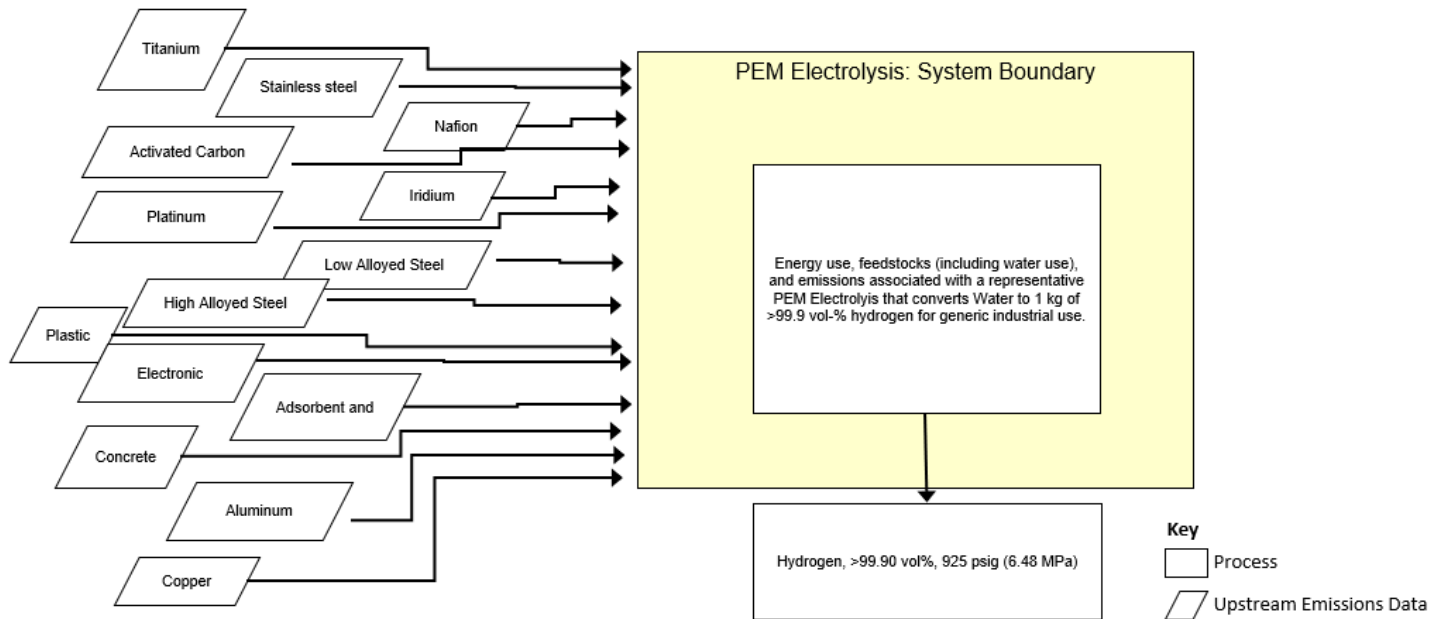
Titanium

Stainless steel

Nafion

Activated Carbon

Iridium

Platinum

Low Alloyed Steel

High Alloyed Steel

Plastic

Electronic

Adsorbent and

Concrete

Aluminum

Copper

PEM Electrolysis: System Boundary

Energy use, feedstocks (including water use), and emissions associated with a representative PEM Electrolyis that converts Water to 1 kg of >99.9 vol-% hydrogen for generic industrial use.

Hydrogen, >99.90 vol%, 925 psig (6.48 MPa)

Key

Process

Upstream Emissions Data